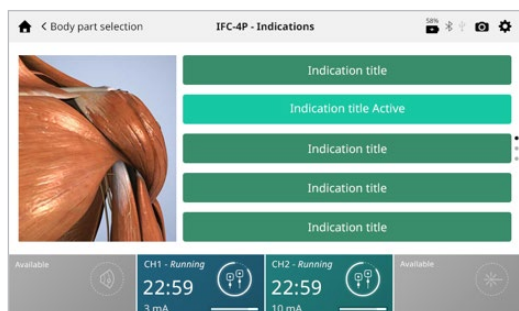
Body part selection
IFC-4P - Indications
58%

Indication title
Indication title Active
Indication title
Indication title
Indication title

Available
CH1 - *Running*
22:59
3 mA
CH2 - *Running*
22:59
10 mA
Available